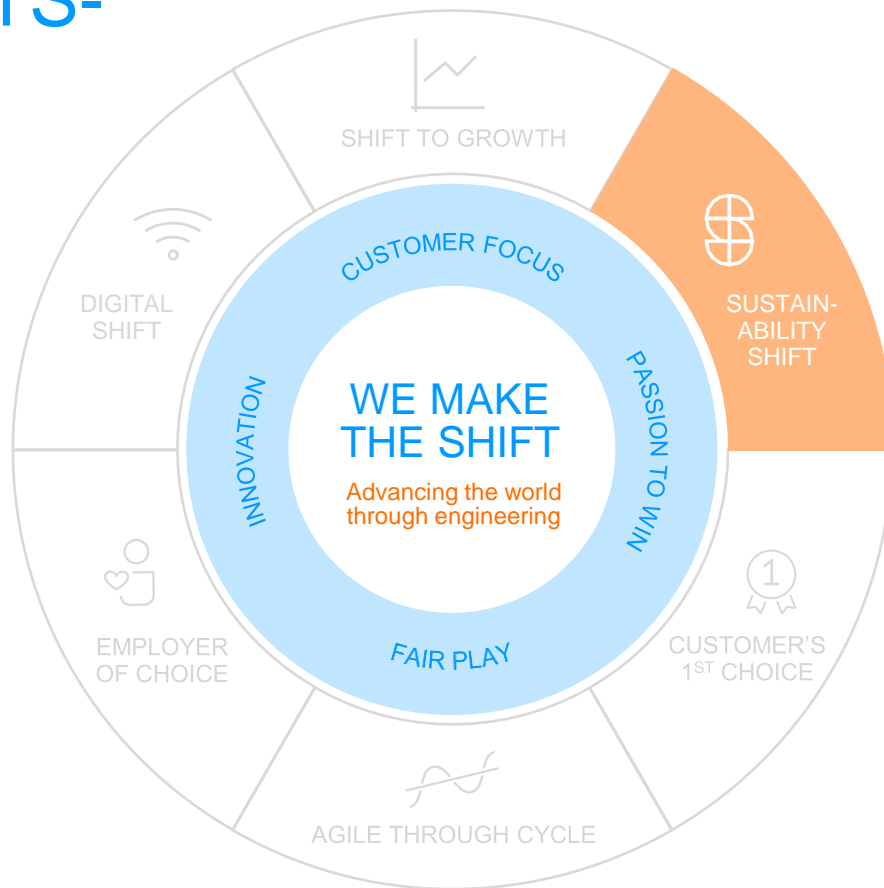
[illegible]

SHIFT TO GROWTH

SUSTAIN-ABILITY SHIFT

DIGITAL SHIFT

CUSTOMER FOCUS

INNOVATION

WE MAKE THE SHIFT

Advancing the world through engineering

PASSION TO WIN

FAIR PLAY

1

EMPLOYER OF CHOICE

CUSTOMER'S $1^{ST}$ CHOICE

AGILE THROUGH CYCLE